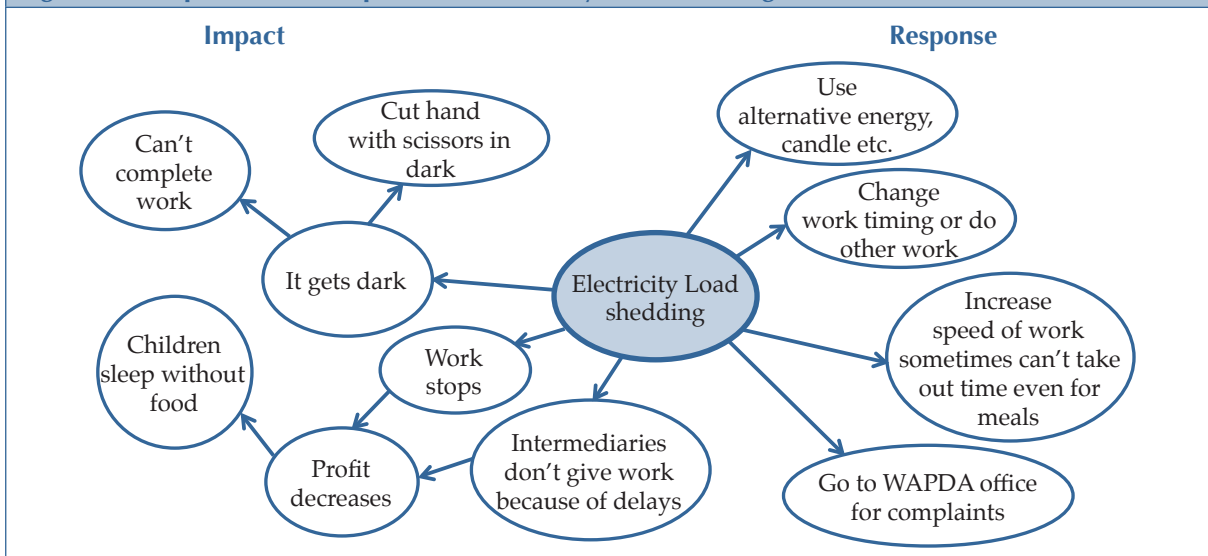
Impact

Response

Electricity Load shedding

It gets dark

Can't complete work

Cut hand with scissors in dark

Work stops

Intermediaries don't give work because of delays

Profit decreases

Children sleep without food

Use alternative energy, candle etc.

Change work timing or do other work

Increase speed of work sometimes can't take out time even for meals

Go to WAPDA office for complaints